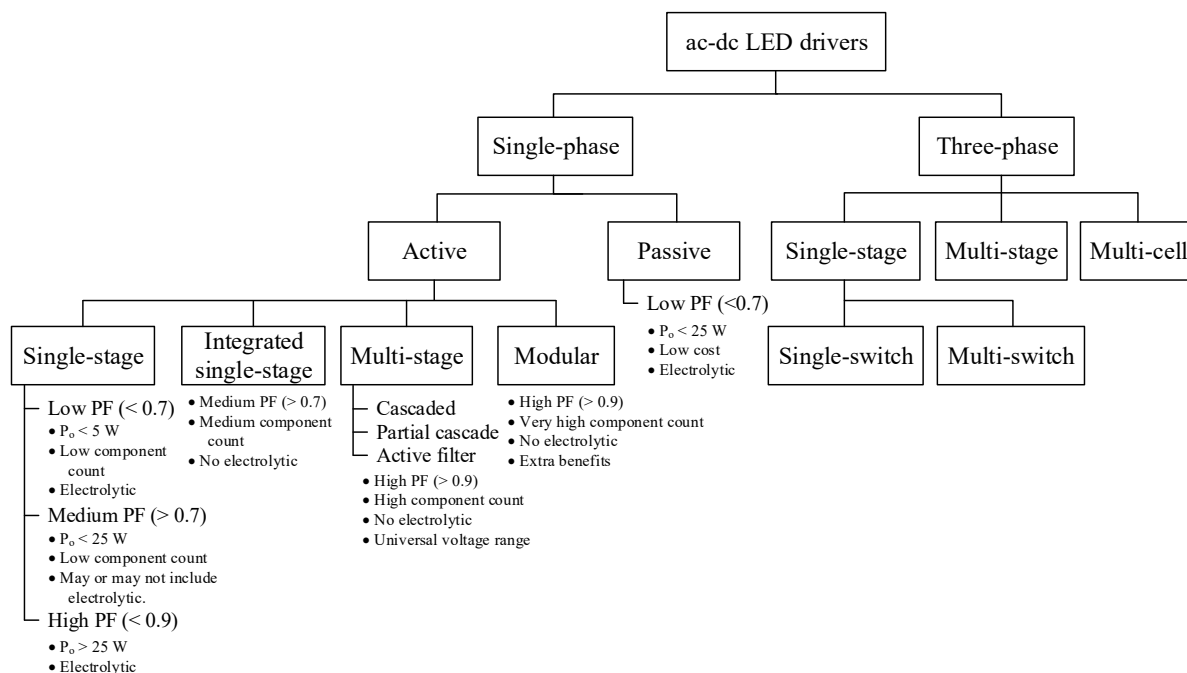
ac-dc LED drivers

Single-phase

Three-phase

Active

Passive

Low PF (<0.7)
• $P_o$ < 25 W
• Low cost
• Electrolytic

Single-stage

Multi-stage

Multi-cell

Single-stage

Low PF (< 0.7)
• $P_o$ < 5 W
• Low component count
• Electrolytic

Medium PF (> 0.7)
• $P_o$ < 25 W
• Low component count
• May or may not include electrolytic.

High PF (< 0.9)
• $P_o$ > 25 W
• Electrolytic

Integrated single-stage
• Medium PF (> 0.7)
• Medium component count
• No electrolytic

Multi-stage
Cascaded
Partial cascade
Active filter
• High PF (> 0.9)
• High component count
• No electrolytic
• Universal voltage range

Modular
• High PF (> 0.9)
• Very high component count
• No electrolytic
• Extra benefits

Single-switch

Multi-switch